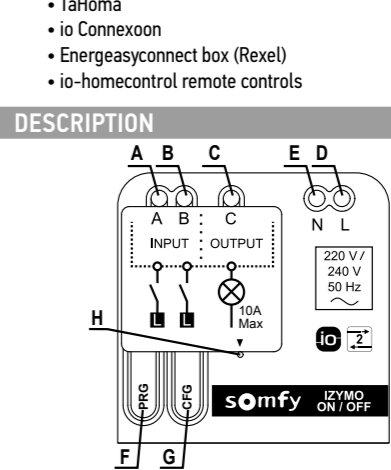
• TaHoma
• io Connexoon
• Energeasyconnect box (Rexel)
• io-homecontrol remote controls

DESCRIPTION

A B C E D

A B C N L

INPUT OUTPUT

220 V / 240 V 50 Hz

H

L L

10A Max

io 2

PRG CFG

somfy IZYMO ON / OFF

F G